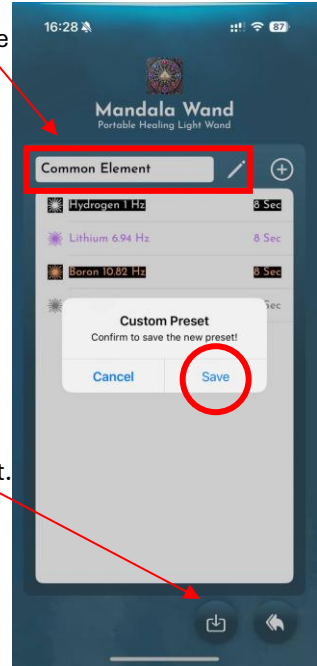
e

16:28

87

Mandala Wand
Portable Healing Light Wand

Common Element

Hydrogen 1 Hz 8 Sec
Lithium 6.94 Hz 8 Sec
Boron 10.82 Hz 8 Sec
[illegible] Sec

Custom Preset
Confirm to save the new preset!

Cancel
Save

t.